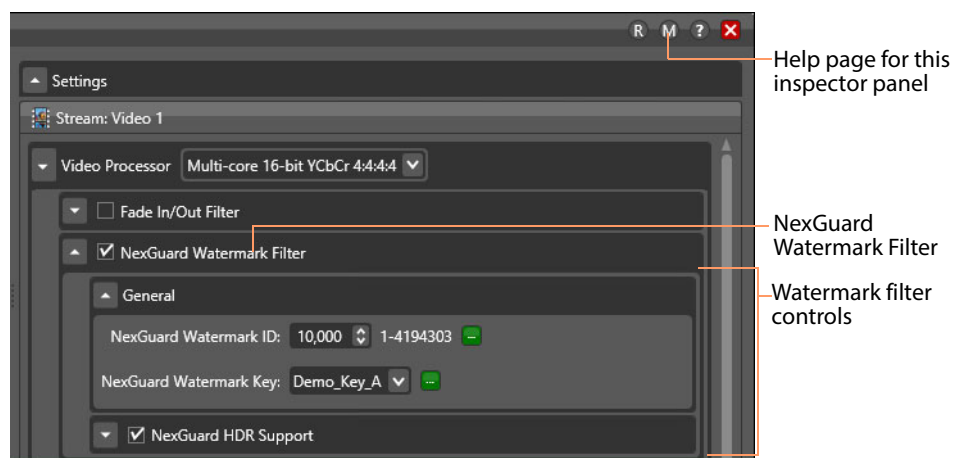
R M ? ✕

Help page for this inspector panel

Settings

Stream: Video 1

Video Processor Multi-core 16-bit YCbCr 4:4:4:4

Fade In/Out Filter

NexGuard Watermark Filter

NexGuard Watermark Filter

Watermark filter controls

General

NexGuard Watermark ID: 10,000 1-4194303 –

NexGuard Watermark Key: Demo_Key_A ...

NexGuard HDR Support